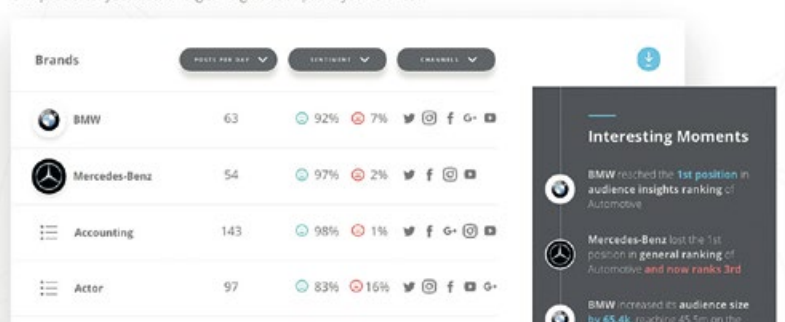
Brands

POSTS PER DAY

SENTIMENT

CHANNELS

| Brands | Posts per day | Sentiment | |
|---|---|---|---|
| BMW | 63 | 92% | 7% |
| Mercedes-Benz | 54 | 97% | 2% |
| Accounting | 143 | 98% | 1% |
| Actor | 97 | 83% | 16% |

Interesting Moments

BMW reached the 1st position in audience insights ranking of Automotive

Mercedes-Benz lost the 1st position in general ranking of Automotive and now ranks 3rd

BMW increased its audience size by 65.4k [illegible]